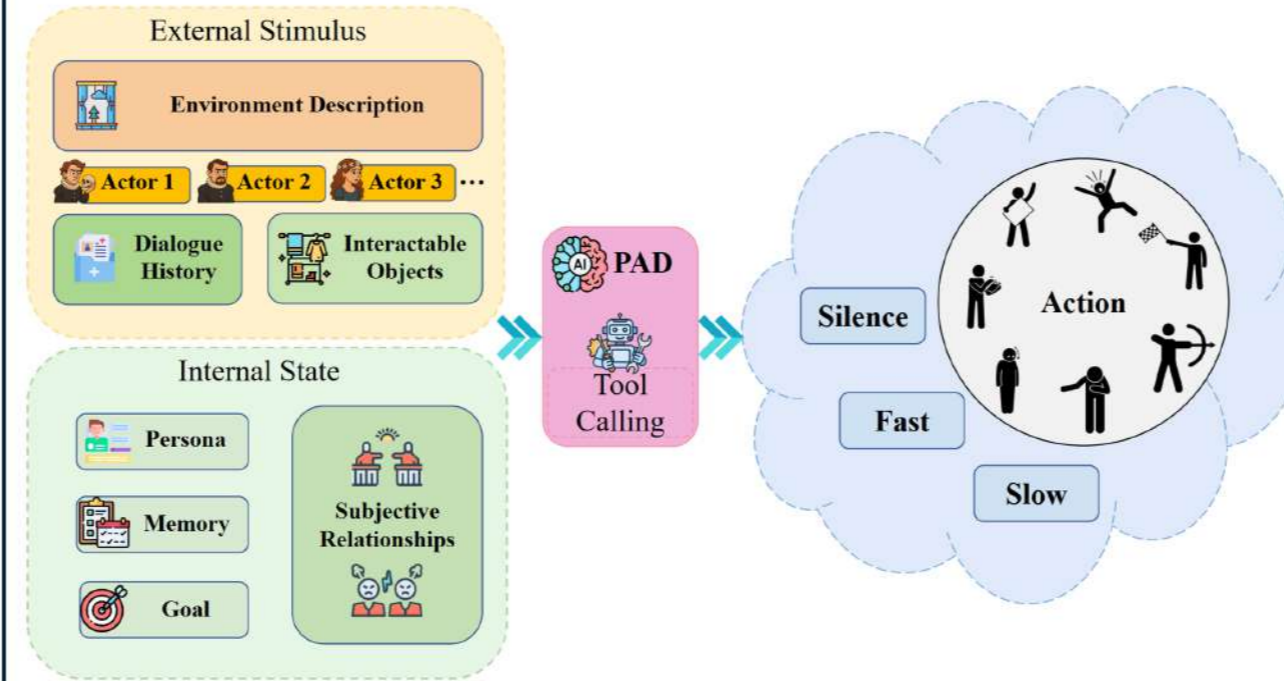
External Stimulus

Environment Description

Actor 1 Actor 2 Actor 3 ...

Dialogue History

Interactable Objects

Internal State

Persona

Memory

Goal

Subjective Relationships

AI PAD

Tool Calling

Silence

Fast

Slow

Action